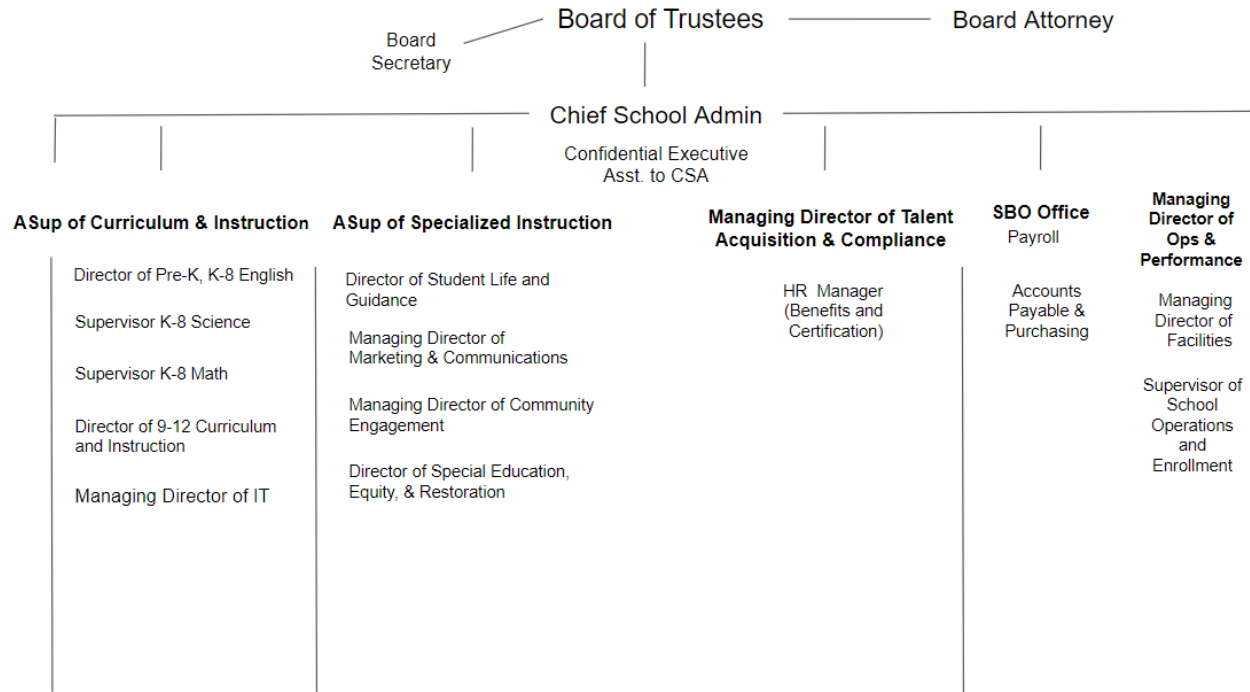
Board of Trustees

Board Secretary

Board Attorney

Chief School Admin

Confidential Executive Asst. to CSA

ASup of Curriculum & Instruction

Director of Pre-K, K-8 English

Supervisor K-8 Science

Supervisor K-8 Math

Director of 9-12 Curriculum and Instruction

Managing Director of IT

ASup of Specialized Instruction

Director of Student Life and Guidance

Managing Director of Marketing & Communications

Managing Director of Community Engagement

Director of Special Education, Equity, & Restoration

Managing Director of Talent Acquisition & Compliance

HR Manager (Benefits and Certification)

SBO Office

Payroll

Accounts Payable & Purchasing

Managing Director of Ops & Performance

Managing Director of Facilities

Supervisor of School Operations and Enrollment